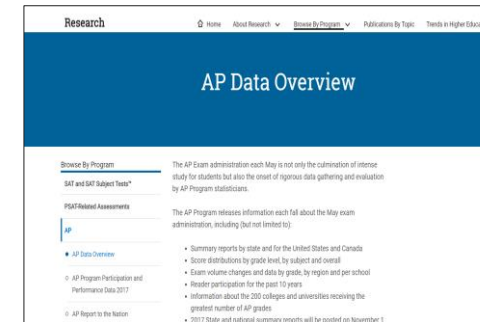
Research

Home About Research Browse By Program Publications By Topic Trends in Higher Educa

AP Data Overview

Browse By Program

SAT and SAT Subject Tests™

PSAT-Related Assessments

AP

AP Data Overview

AP Program Participation and Performance Data 2017

AP Report to the Nation

The AP Exam administration each May is not only the culmination of intense study for students but also the onset of rigorous data gathering and evaluation by AP Program statisticians.

The AP Program releases information each fall about the May exam administration, including (but not limited to):

- Summary reports by state and for the United States and Canada
- Score distributions by grade level, by subject and overall
- Exam volume changes and data by grade, by region and per school
- Reader participation for the past 10 years
- Information about the 200 colleges and universities receiving the greatest number of AP grades
- 2017 State and national summary reports will be posted on November 1